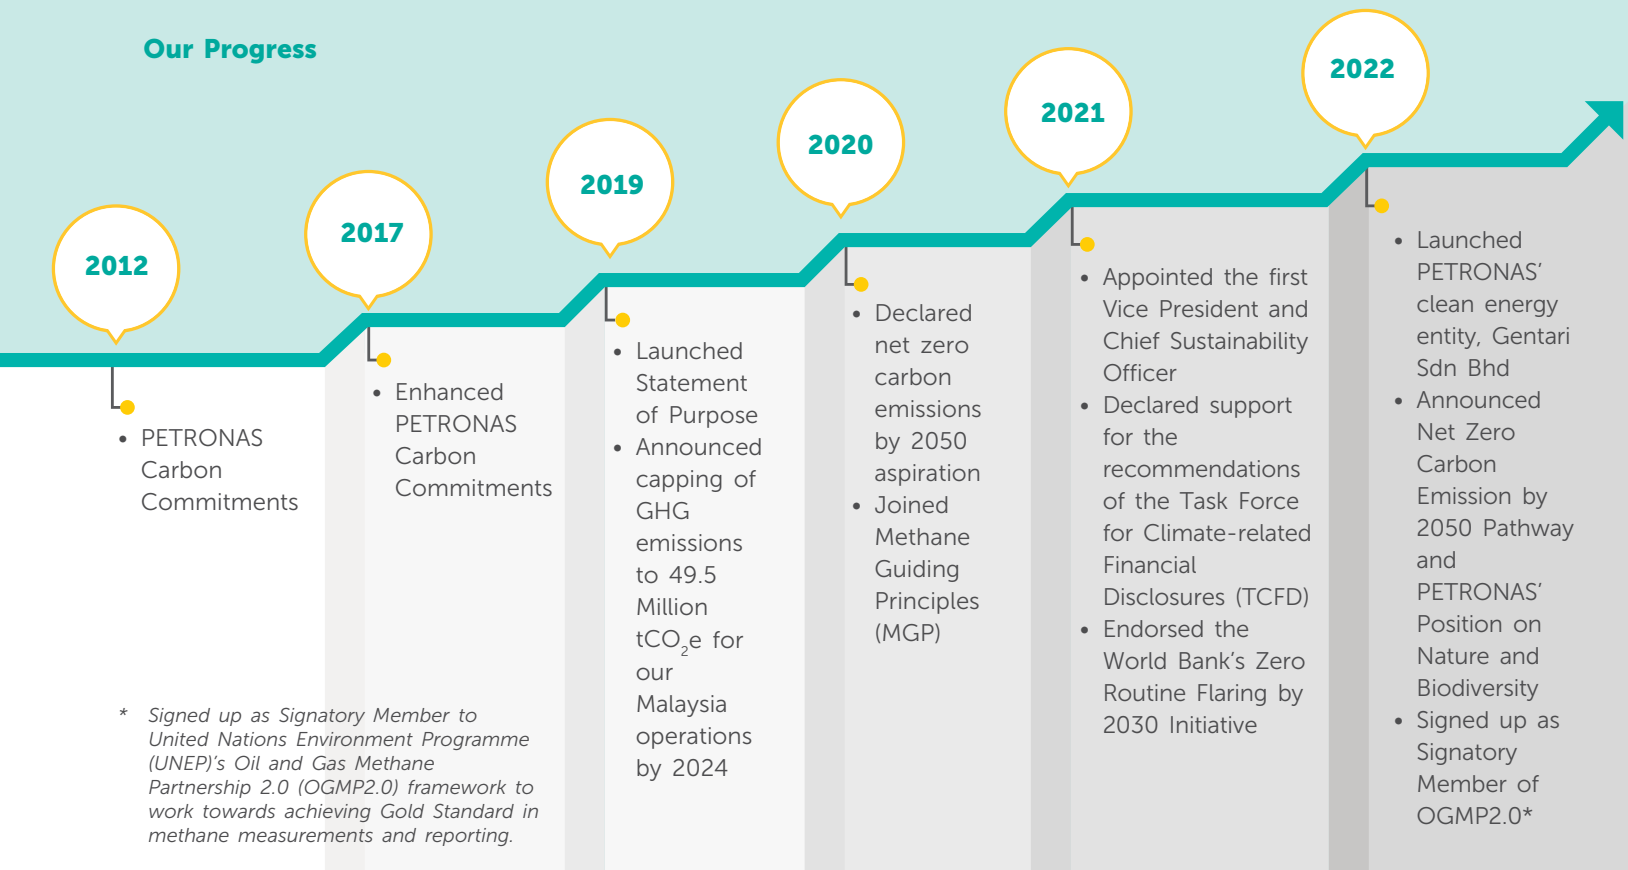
Our Progress

2012

- PETRONAS Carbon Commitments

2017

- Enhanced PETRONAS Carbon Commitments

2019

- Launched Statement of Purpose
- Announced capping of GHG emissions to 49.5 Million $tCO_2e$ for our Malaysia operations by 2024

2020

- Declared net zero carbon emissions by 2050 aspiration
- Joined Methane Guiding Principles (MGP)

2021

- Appointed the first Vice President and Chief Sustainability Officer
- Declared support for the recommendations of the Task Force for Climate-related Financial Disclosures (TCFD)
- Endorsed the World Bank's Zero Routine Flaring by 2030 Initiative

2022

- Launched PETRONAS' clean energy entity, Gentari Sdn Bhd
- Announced Net Zero Carbon Emission by 2050 Pathway and PETRONAS' Position on Nature and Biodiversity
- Signed up as Signatory Member of OGMP2.0*

* Signed up as Signatory Member to United Nations Environment Programme (UNEP)'s Oil and Gas Methane Partnership 2.0 (OGMP2.0) framework to work towards achieving Gold Standard in methane measurements and reporting.